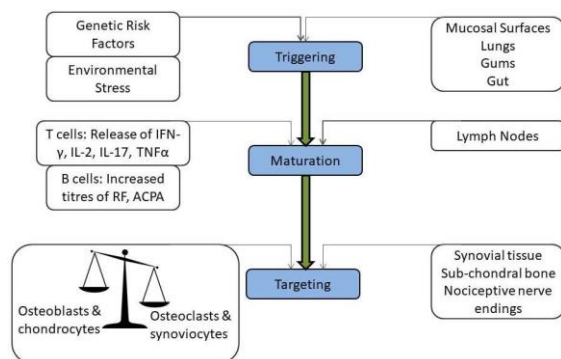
Genetic Risk Factors

Environmental Stress

Triggering

Mucosal Surfaces
Lungs
Gums
Gut

T cells: Release of IFN-γ, IL-2, IL-17, TNFα

B cells: Increased titres of RF, ACPA

Maturation

Lymph Nodes

Osteoblasts & chondrocytes

Osteoclasts & synoviocytes

Targeting

Synovial tissue
Sub-chondral bone
Nociceptive nerve endings